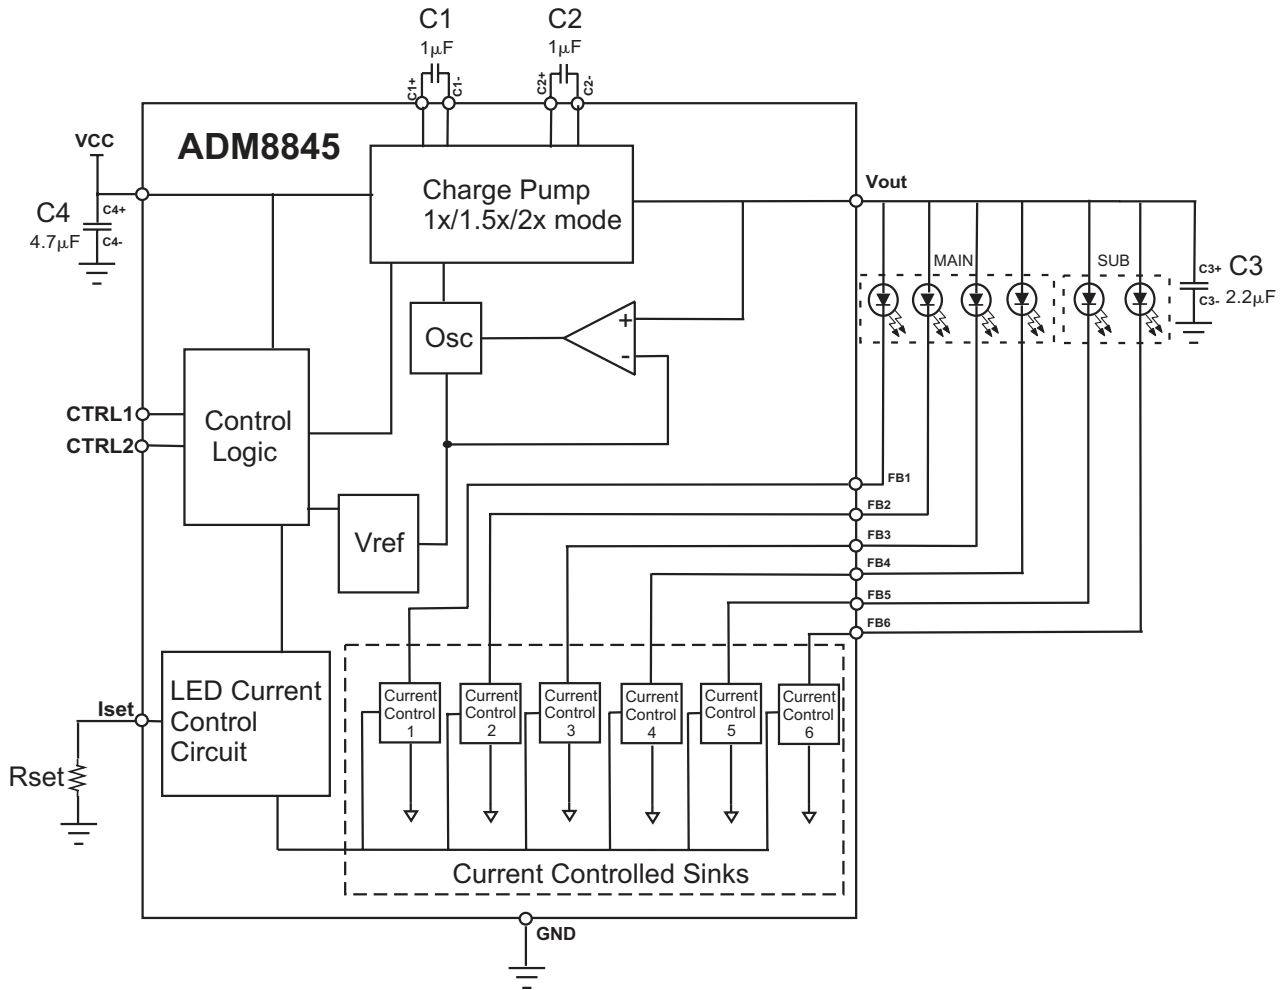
C1
1μF
C2
1μF
C1+
C1-
C2+
C2-
VCC
ADM8845
C4
4.7μF
C4+
C4-
Charge Pump
1x/1.5x/2x mode
Vout
MAIN
SUB
C3+
C3-
C3
2.2μF
Osc
+
-
CTRL1
CTRL2
Control Logic
FB1
FB2
FB3
FB4
FB5
FB6
Vref
LED Current Control Circuit
Iset
Rset
Current Control 1
Current Control 2
Current Control 3
Current Control 4
Current Control 5
Current Control 6
Current Controlled Sinks
GND